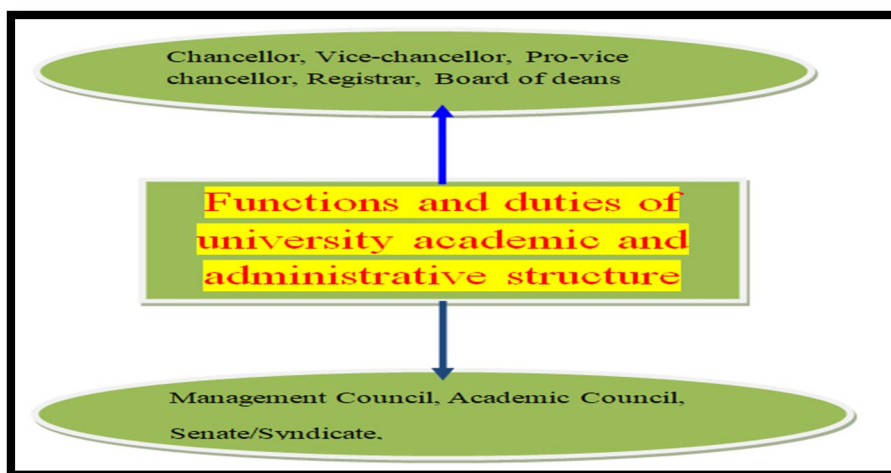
Chancellor, Vice-chancellor, Pro-vice chancellor, Registrar, Board of deans

Functions and duties of university academic and administrative structure

Management Council, Academic Council, Senate/Syndicate.